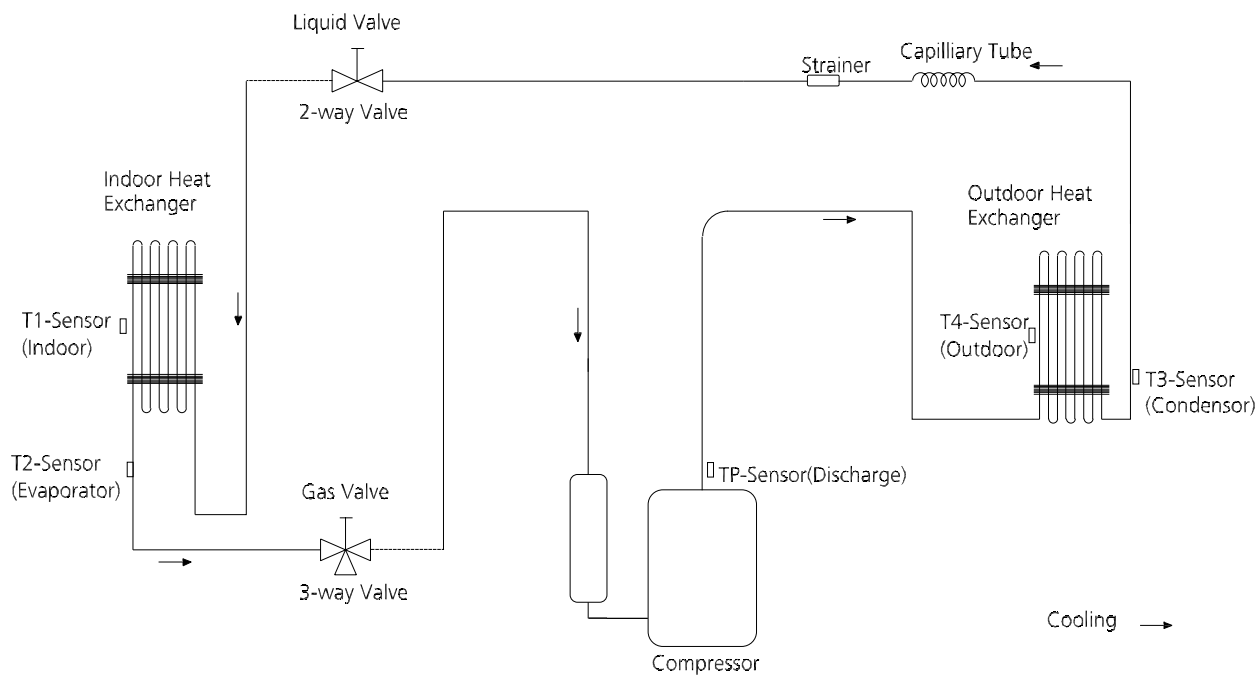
Liquid Valve

2-way Valve

Strainer

Capilliary Tube

Indoor Heat Exchanger

Outdoor Heat Exchanger

T1-Sensor (Indoor)

T4-Sensor (Outdoor)

T3-Sensor (Condensor)

T2-Sensor (Evaporator)

Gas Valve

3-way Valve

TP-Sensor(Discharge)

Compressor

Cooling